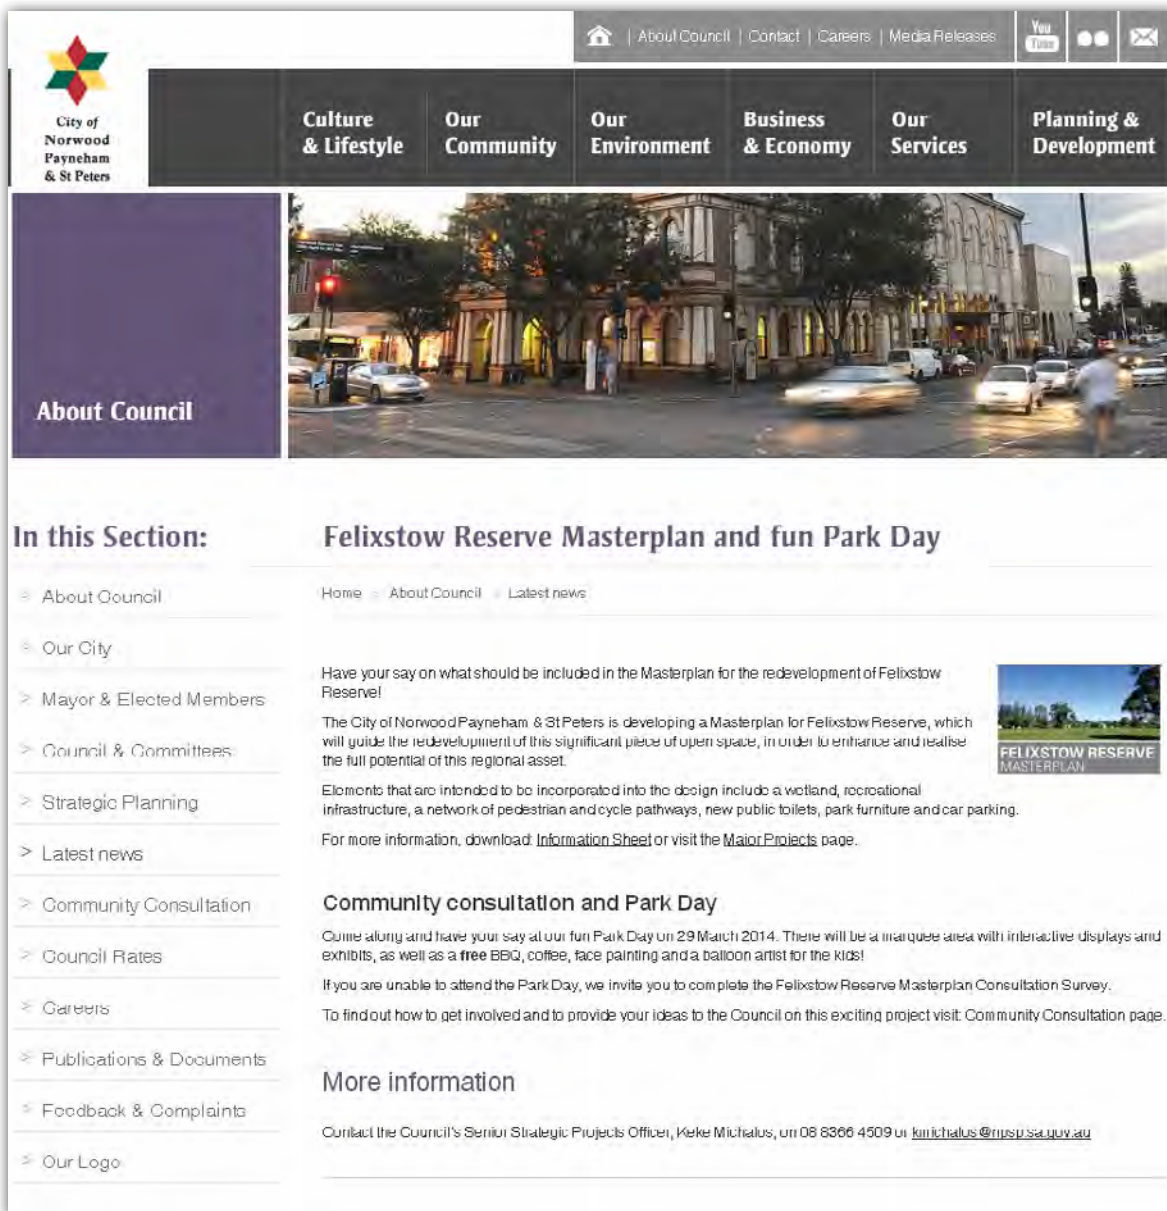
City of Norwood Payneham & St Peters

| About Council | Contact | Careers | Media Releases

You Tube

Culture & Lifestyle
Our Community
Our Environment
Business & Economy
Our Services
Planning & Development

About Council

In this Section:

About Council
Our City
Mayor & Elected Members
Council & Committees
Strategic Planning
Latest news
Community Consultation
Council Rates
Careers
Publications & Documents
Feedback & Complaints
Our Logo

Felixstow Reserve Masterplan and fun Park Day

Home About Council Latest news

Have your say on what should be included in the Masterplan for the redevelopment of Felixstow Reserve!

The City of Norwood Payneham & St Peters is developing a Masterplan for Felixstow Reserve, which will guide the redevelopment of this significant piece of open space, in order to enhance and realise the full potential of this regional asset.

Elements that are intended to be incorporated into the design include a wetland, recreational infrastructure, a network of pedestrian and cycle pathways, new public toilets, park furniture and car parking.

For more information, download Information Sheet or visit the Major Projects page.

FELIXSTOW RESERVE MASTERPLAN

Community consultation and Park Day

Come along and have your say at our fun Park Day on 29 March 2014. There will be a marquee area with interactive displays and exhibits, as well as a free BBQ, coffee, face painting and a balloon artist for the kids!

If you are unable to attend the Park Day, we invite you to complete the Felixstow Reserve Masterplan Consultation Survey.

To find out how to get involved and to provide your ideas to the Council on this exciting project visit Community Consultation page.

More information

Contact the Council's Senior Strategic Projects Officer, Keke Michalos, on 08 8366 4509 or kmichalos@npsp.sa.gov.au